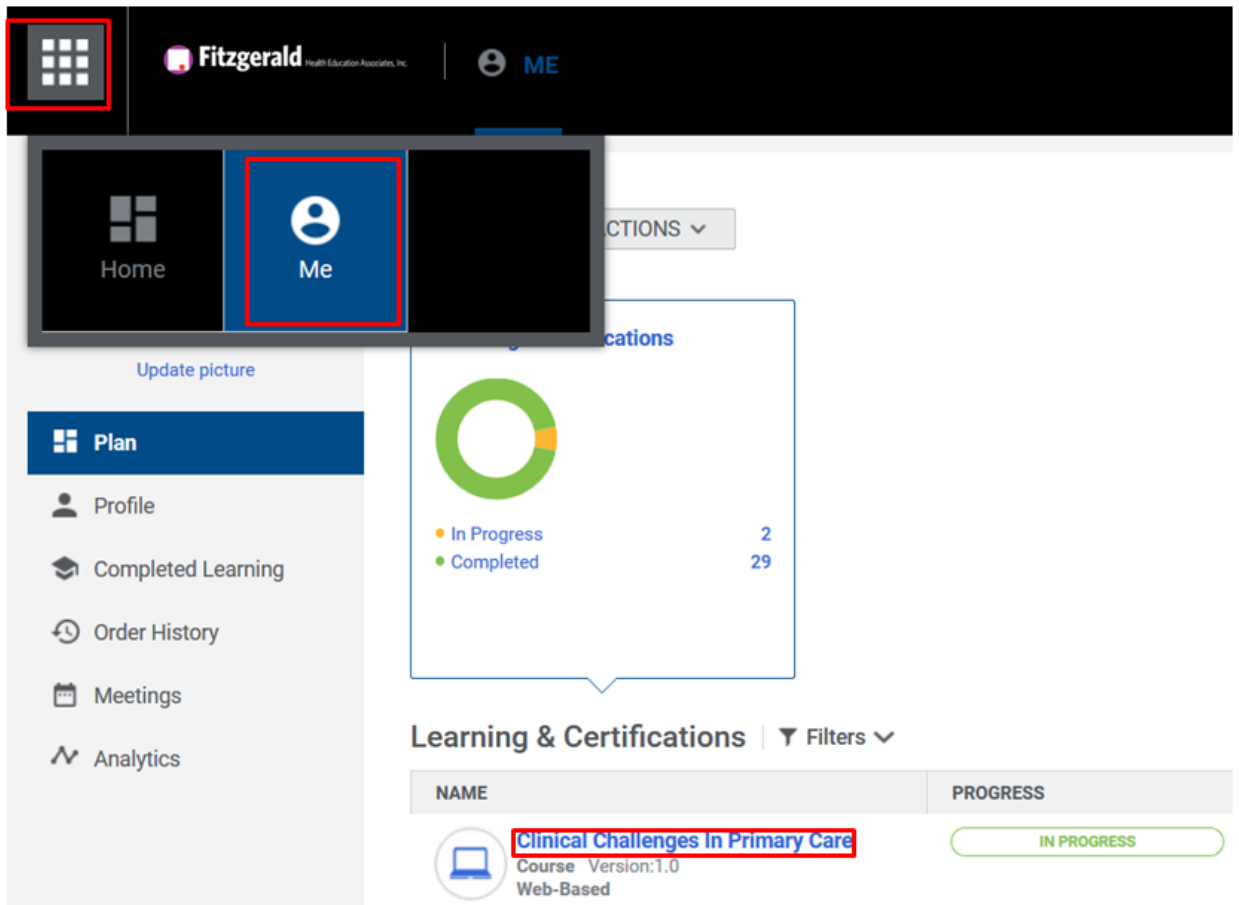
Fitzgerald Health Education Associates, Inc.

ME

Home

Me

CTIONS

cations

Update picture

Plan

Profile

Completed Learning

Order History

Meetings

Analytics

In Progress 2

Completed 29

Learning & Certifications

Filters

| NAME | PROGRESS |
|---|---|
| Clinical Challenges In Primary Care Course Version:1.0 Web-Based | IN PROGRESS |